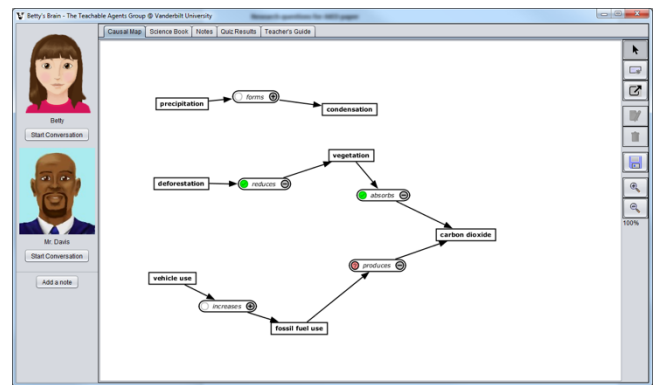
Betty's Brain - The Teachable Agents Group @ Vanderbilt University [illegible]

Causal Map | Science Book | Notes | Quiz Results | Teacher's Guide

Betty
Start Conversation

Mr. Davis
Start Conversation

Add a note

precipitation
forms
condensation
vegetation
deforestation
reduces
absorbs
carbon dioxide
produces
vehicle use
increases
fossil fuel use

100%